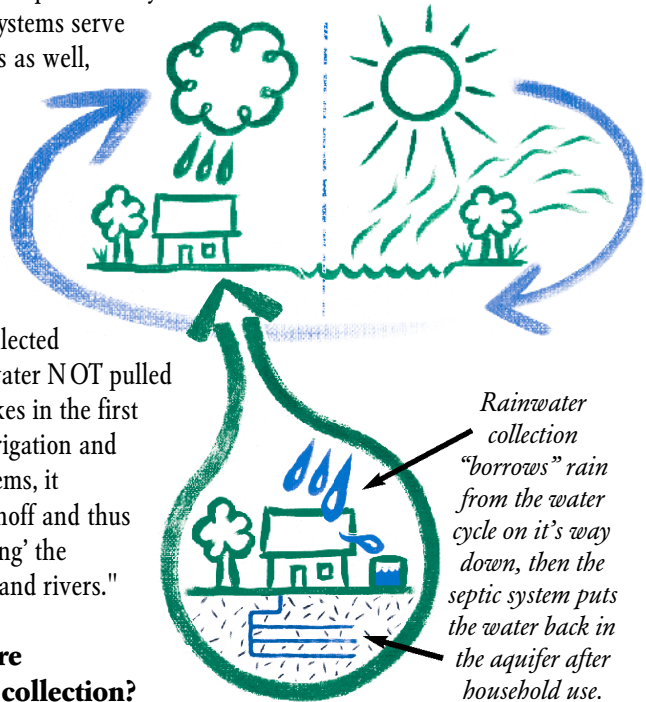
ystems serve
s as well,

lected
ater NOT pulled
kes in the first
rigation and
ems, it
noff and thus
ng' the
and rivers."

re
collection?

Rainwater collection "borrows" rain from the water cycle on it's way down, then the septic system puts the water back in the aquifer after household use.